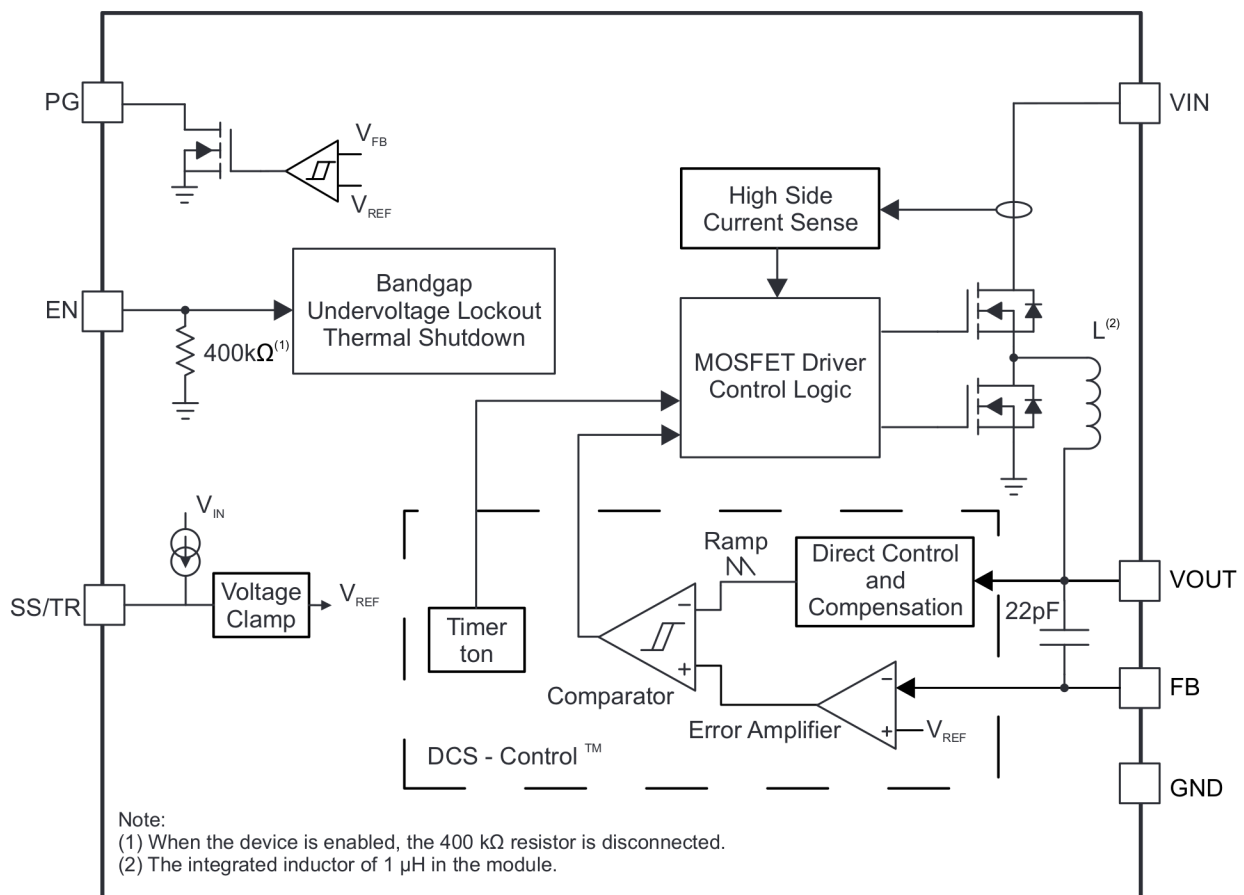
PG

$V_{FB}$

$V_{REF}$

VIN

High Side Current Sense

EN

Bandgap Undervoltage Lockout Thermal Shutdown

400kΩ$^{(1)}$

MOSFET Driver Control Logic

$L^{(2)}$

$V_{IN}$

SS/TR

Voltage Clamp

$V_{REF}$

Ramp

Direct Control and Compensation

VOUT

22pF

Timer ton

Comparator

FB

Error Amplifier

$V_{REF}$

DCS - Control ™

GND

Note:
(1) When the device is enabled, the 400 kΩ resistor is disconnected.
(2) The integrated inductor of 1 µH in the module.